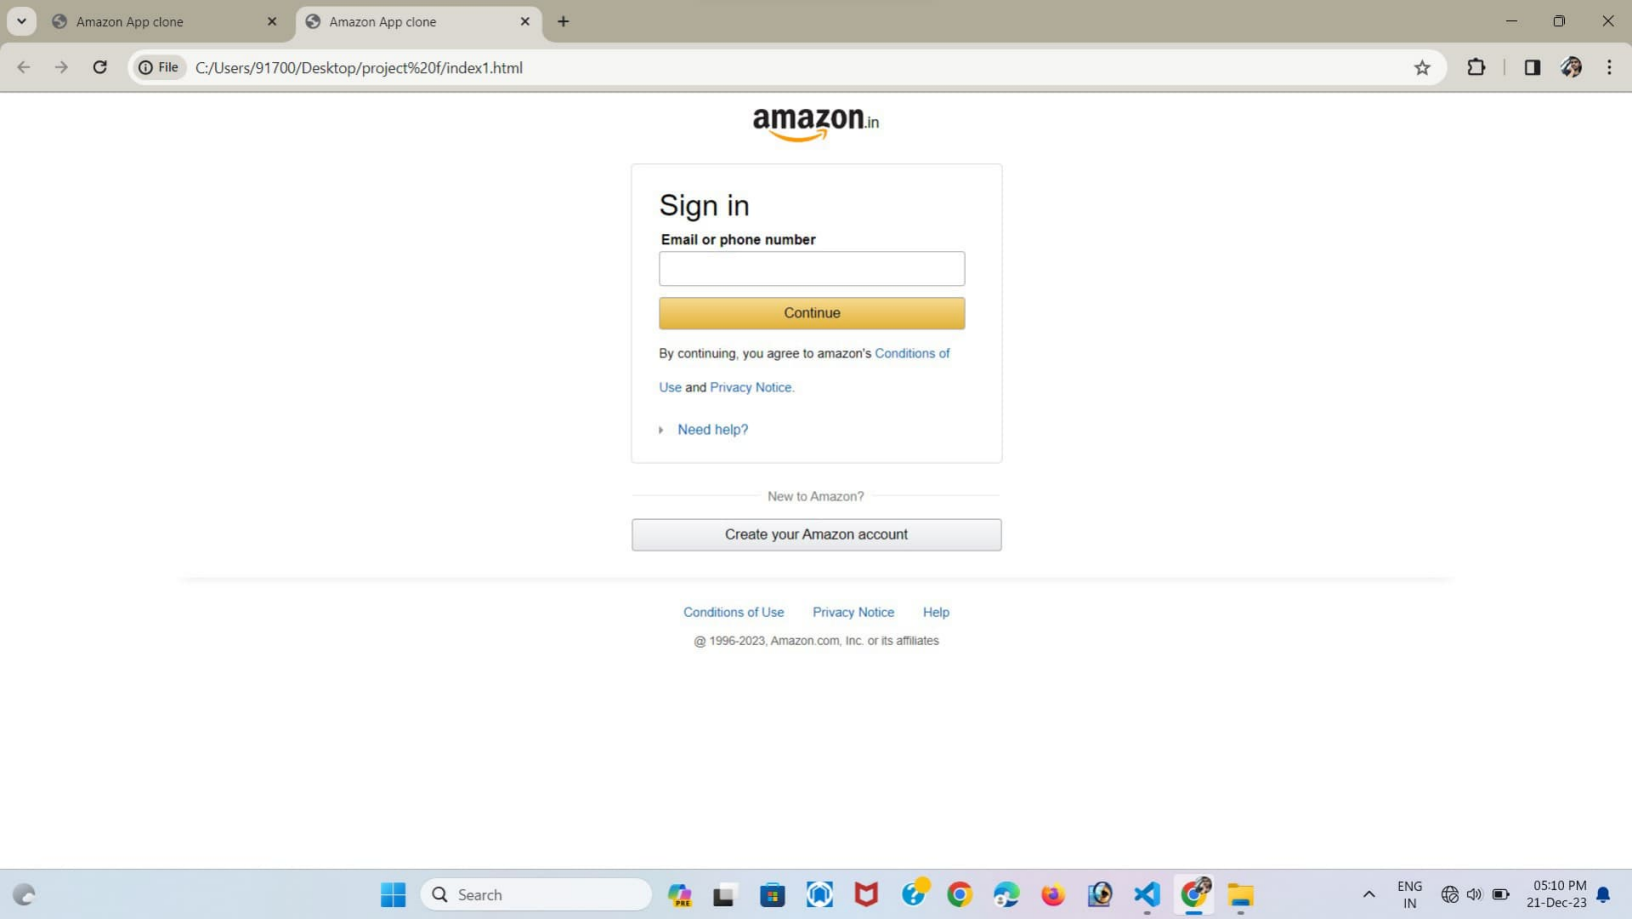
Amazon App clone
Amazon App clone
File C:/Users/91700/Desktop/project%20f/index1.html

amazon.in

Sign in

Email or phone number

Continue

By continuing, you agree to amazon's Conditions of Use and Privacy Notice.

Need help?

New to Amazon?

Create your Amazon account

Conditions of Use Privacy Notice Help

@ 1996-2023, Amazon.com, Inc. or its affiliates

Search
ENG IN
05:10 PM
21-Dec-23